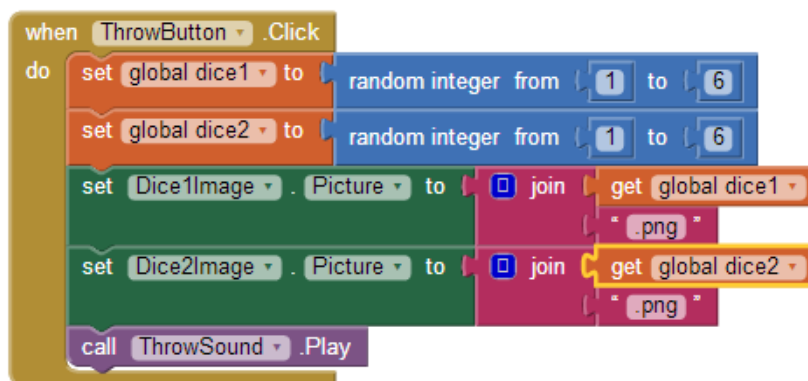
when ThrowButton .Click
do set global dice1 to random integer from 1 to 6
set global dice2 to random integer from 1 to 6
set Dice1Image . Picture to join get global dice1
" .png "
set Dice2Image . Picture to join get global dice2
" .png "
call ThrowSound .Play